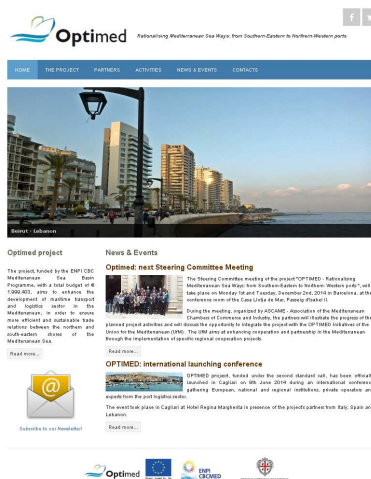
Optimed

Rationalising Mediterranean Sea Ways: from Southern-Eastern to Northern-Western ports

f

HOME | THE PROJECT | PARTNERS | ACTIVITIES | NEWS & EVENTS | CONTACTS

Beirut - Lebanon

Optimed project

The project, funded by the ENPI CBC Mediterranean Sea Basin Programme, with a total budget of € 1.999.403, aims to enhance the development of maritime transport and logistic sector in the Mediterranean, in order to ensure more efficient and sustainable trade relations between the northern and south-eastern shores of the Mediterranean Sea.

Read more...

Subscribe to our Newsletter!

News & Events

Optimed: next Steering Committee Meeting

The Steering Committee meeting of the project "OPTIMED - Rationalising Mediterranean Sea Ways: from Southern-Eastern to Northern-Western ports", will take place on Monday 1st and Tuesday, December 2nd, 2014 in Barcelona, at the conference room of the Casa Llotja de Mar, Passeig d'Isabel II.

During the meeting, organized by ASCAME - Association of the Mediterranean Chambers of Commerce and Industry, the partners will illustrate the progress of the planned project activities and will discuss the opportunity to integrate the project with the OPTIMED Initiatives of the Union for the Mediterranean (UfM). The UfM aims at enhancing cooperation and partnership in the Mediterranean through the implementation of specific regional cooperation projects.

Read more...

OPTIMED: international launching conference

OPTIMED project, funded under the second standard call, has been officially launched in Cagliari on 9th June 2014 during an international conference gathering European, national and regional institutions, private operators and experts from the port logistics sector.

The event took place in Cagliari at Hotel Regina Margherita in presence of the project's partner from Italy, Spain and Lebanon.

Read more...

Optimed

ENPI CBCMED